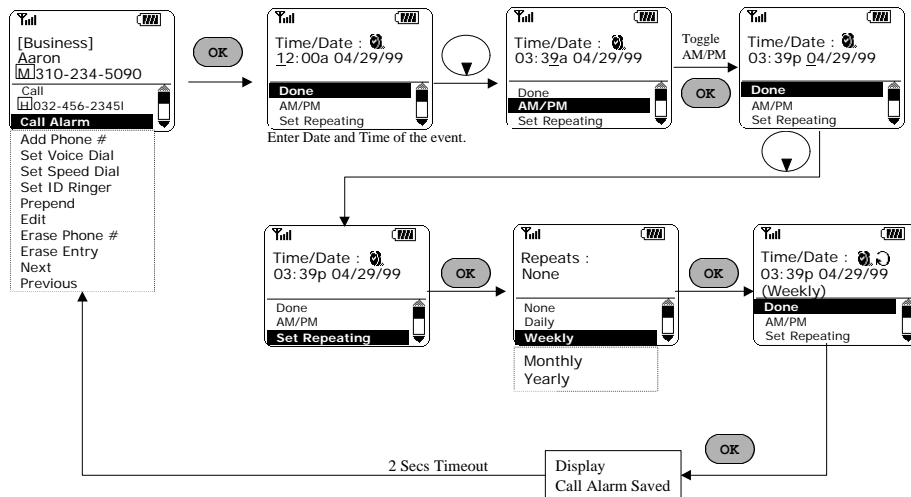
[Business]
Aaron
M 310-234-5090
Call
H 032-456-2345l
Call Alarm
Add Phone #
Set Voice Dial
Set Speed Dial
Set ID Ringer
Prepend
Edit
Erase Phone #
Erase Entry
Next
Previous

OK

Time/Date :
12:00a 04/29/99
Done
AM/PM
Set Repeating

Enter Date and Time of the event.

Time/Date :
03:39a 04/29/99
Done
AM/PM
Set Repeating

Toggle AM/PM

OK

Time/Date :
03:39p 04/29/99
Done
AM/PM
Set Repeating

Time/Date :
03:39p 04/29/99
Done
AM/PM
Set Repeating

OK

Repeats :
None
None
Daily
Weekly
Monthly
Yearly

OK

Time/Date :
03:39p 04/29/99
(Weekly)
Done
AM/PM
Set Repeating

OK

2 Secs Timeout

Display
Call Alarm Saved